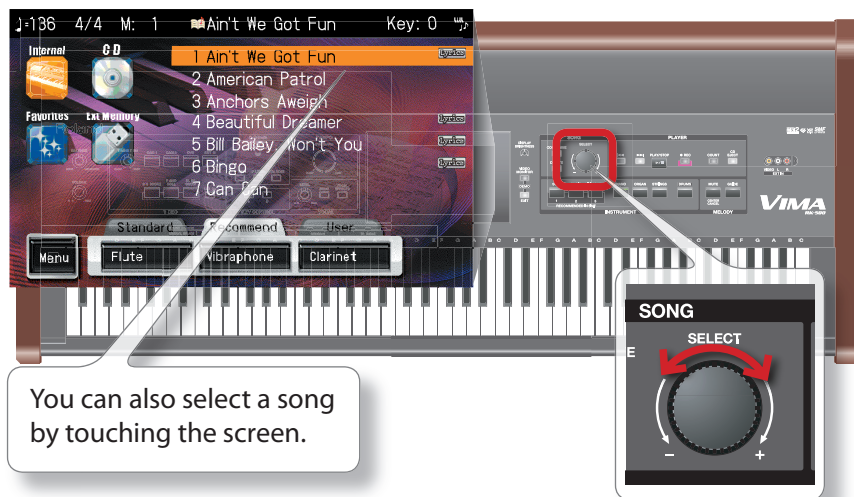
♩=136 4/4 M: 1 Ain't We Got Fun Key: 0

Internal CD

Favorites Ext Memory

1 Ain't We Got Fun Lyrics
2 American Patrol
3 Anchors Aweigh
4 Beautiful Dreamer Lyrics
5 Bill Bailey, Won't You Lyrics
6 Bingo Lyrics
7 Can Can

Standard Recommend User

Menu Flute Vibraphone Clarinet

PLAYER

VIMA

You can also select a song by touching the screen.

SONG
SELECT
–
+